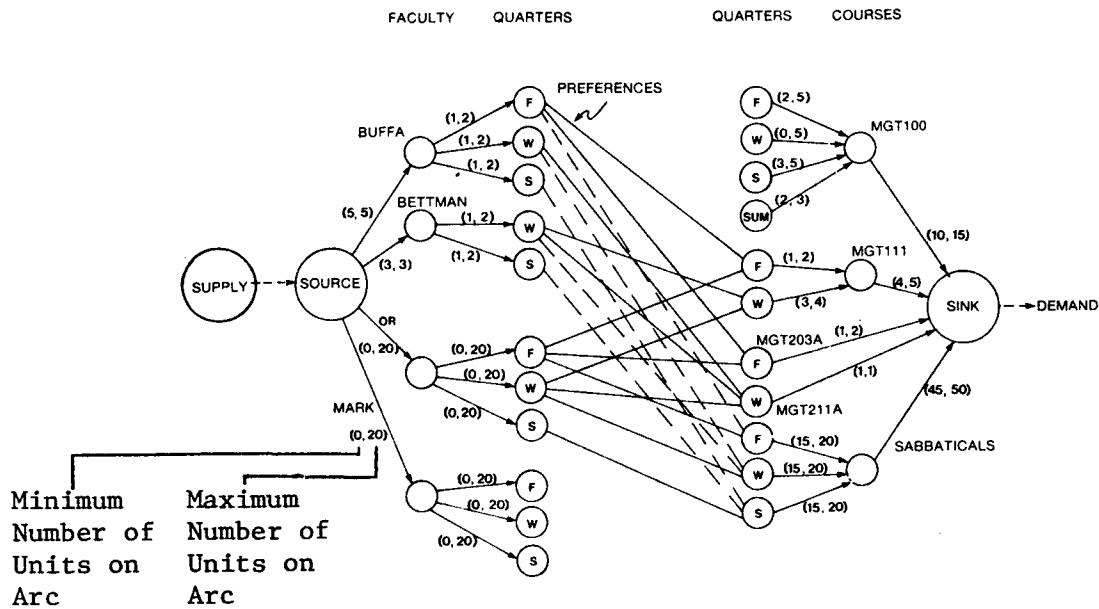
FACULTY QUARTERS QUARTERS COURSES

PREFERENCES

BUFFA
(1, 2) F
(1, 2) W
(1, 2) S
(5, 5)
BETTMAN
(1, 2) W
(1, 2) S
(3, 3)

SUPPLY SOURCE

OR
(0, 20)
(0, 20) F
(0, 20) W
(0, 20) S

MARK
(0, 20)
(0, 20) F
(0, 20) W
(0, 20) S

F (2, 5)
W (0, 5)
S (3, 5)
SUM (2, 3)
MGT100
(10, 15)

F (1, 2) MGT111
W (3, 4)
(4, 5)

SINK DEMAND

MGT203A (1, 2)
F
W (1,1)
MGT211A

F (15, 20)
W (15, 20)
S (15, 20)
SABBATICALS
(45, 50)

Minimum Number of Units on Arc

Maximum Number of Units on Arc